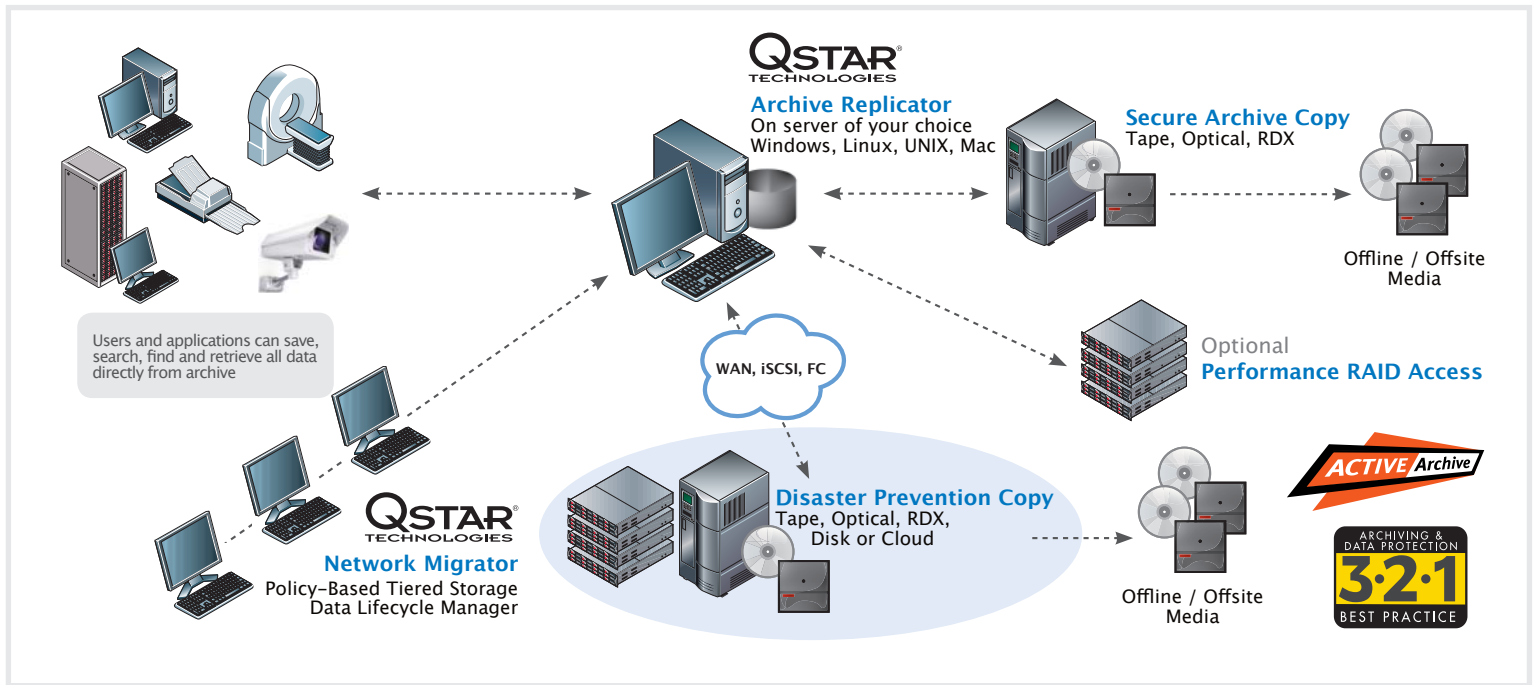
QSTAR®
TECHNOLOGIES

Archive Replicator
On server of your choice
Windows, Linux, UNIX, Mac

Secure Archive Copy
Tape, Optical, RDX

Offline / Offsite
Media

Users and applications can save, search, find and retrieve all data directly from archive

WAN, iSCSI, FC

Optional
Performance RAID Access

QSTAR®
TECHNOLOGIES

Network Migrator
Policy–Based Tiered Storage
Data Lifecycle Manager

Disaster Prevention Copy
Tape, Optical, RDX,
Disk or Cloud

Offline / Offsite
Media

ACTIVE Archive

ARCHIVING &
DATA PROTECTION
3·2·1
BEST PRACTICE